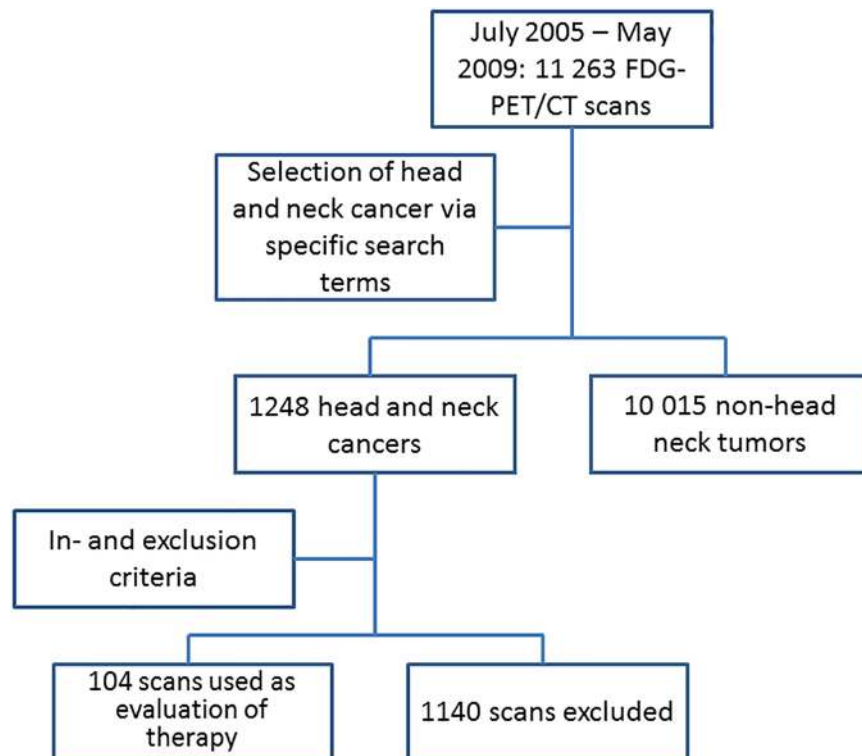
July 2005 – May 2009: 11 263 FDG-PET/CT scans

Selection of head and neck cancer via specific search terms

1248 head and neck cancers

10 015 non-head neck tumors

In- and exclusion criteria

104 scans used as evaluation of therapy

1140 scans excluded